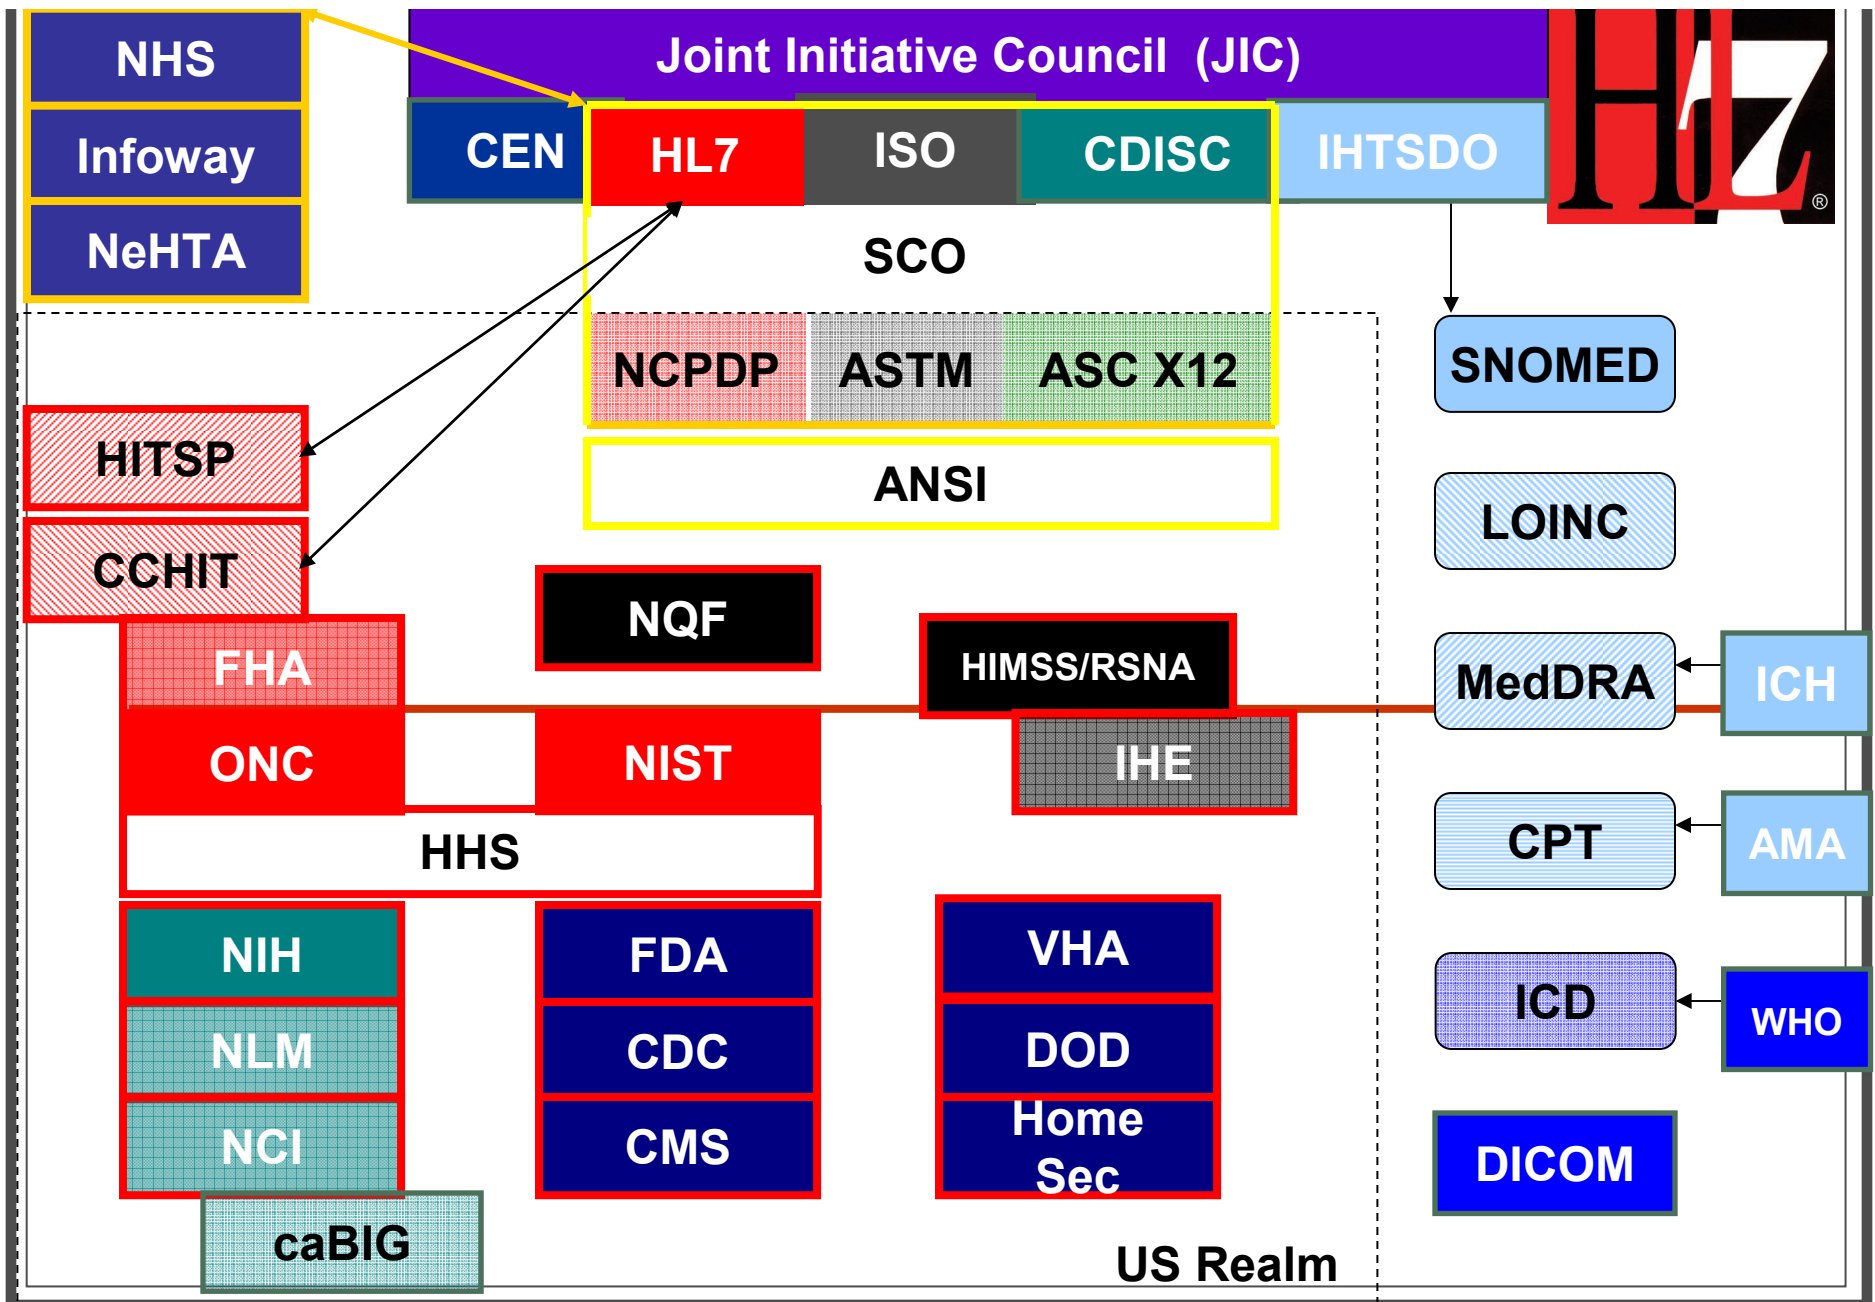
NHS

Infoway

NeHTA

Joint Initiative Council (JIC)

CEN

HL7

ISO

CDISC

IHTSDO

HL7®

SCO

NCPDP

ASTM

ASC X12

ANSI

SNOMED

HITSP

CCHIT

LOINC

NQF

FHA

HIMSS/RSNA

MedDRA

ICH

ONC

NIST

IHE

CPT

AMA

HHS

NIH

FDA

VHA

ICD

WHO

NLM

CDC

DOD

NCI

CMS

Home Sec

DICOM

caBIG

US Realm